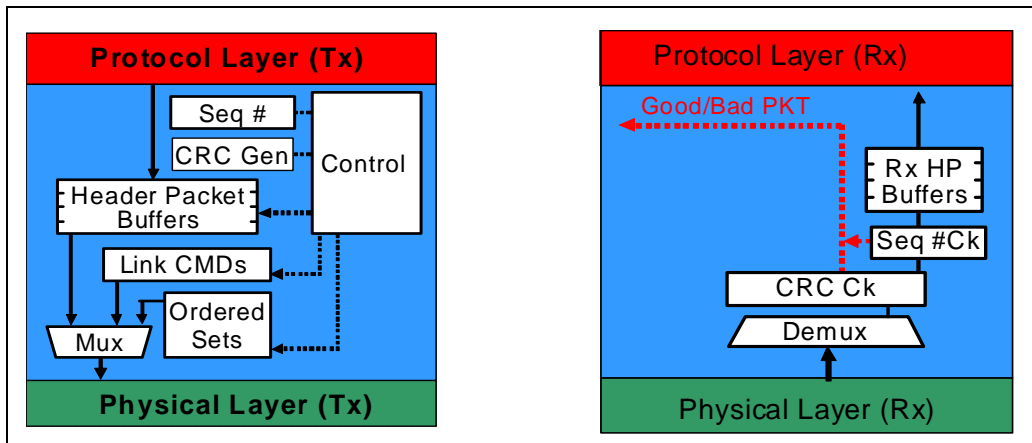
Protocol Layer (Tx)

Seq #

CRC Gen

Control

Header Packet Buffers

Link CMDs

Ordered Sets

Mux

Physical Layer (Tx)

Protocol Layer (Rx)

Good/Bad PKT

Rx HP Buffers

Seq #Ck

CRC Ck

Demux

Physical Layer (Rx)